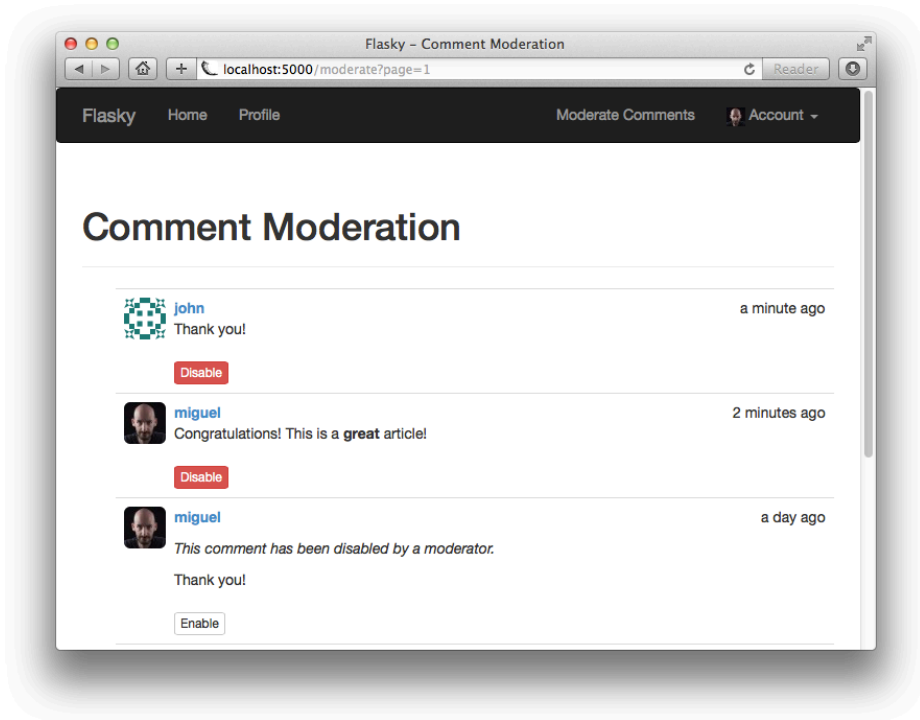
Flasky – Comment Moderation

localhost:5000/moderate?page=1

Reader

Flasky Home Profile Moderate Comments Account

Comment Moderation

john
a minute ago
Thank you!

Disable

miguel
2 minutes ago
Congratulations! This is a **great** article!

Disable

miguel
a day ago
*This comment has been disabled by a moderator.*

Thank you!

Enable